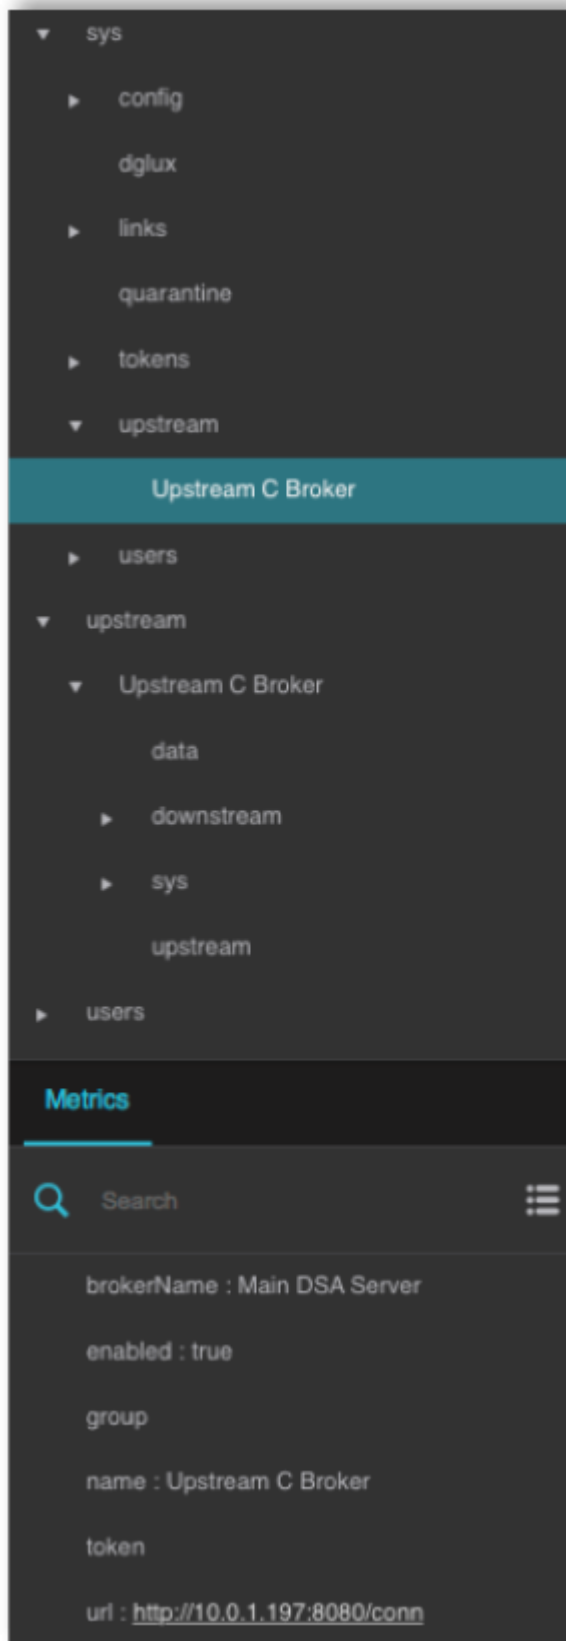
sys

config

dglux

links

quarantine

tokens

upstream

Upstream C Broker

users

upstream

Upstream C Broker

data

downstream

sys

upstream

users

Metrics

Search

brokerName : Main DSA Server

enabled : true

group

name : Upstream C Broker

token

url : http://10.0.1.197:8080/conn